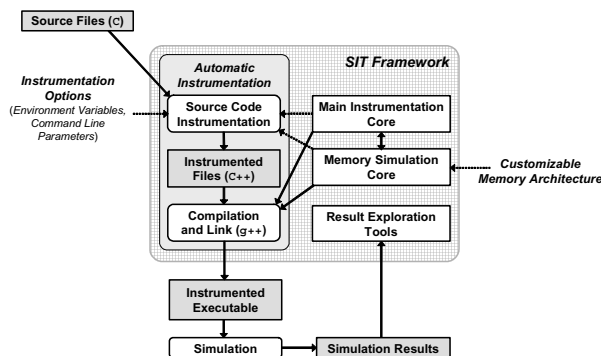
Source Files (C)

Instrumentation Options (Environment Variables, Command Line Parameters)

SIT Framework

Automatic Instrumentation

Source Code Instrumentation

Instrumented Files (C++)

Compilation and Link (g++)

Main Instrumentation Core

Memory Simulation Core

Customizable Memory Architecture

Result Exploration Tools

Instrumented Executable

Simulation

Simulation Results